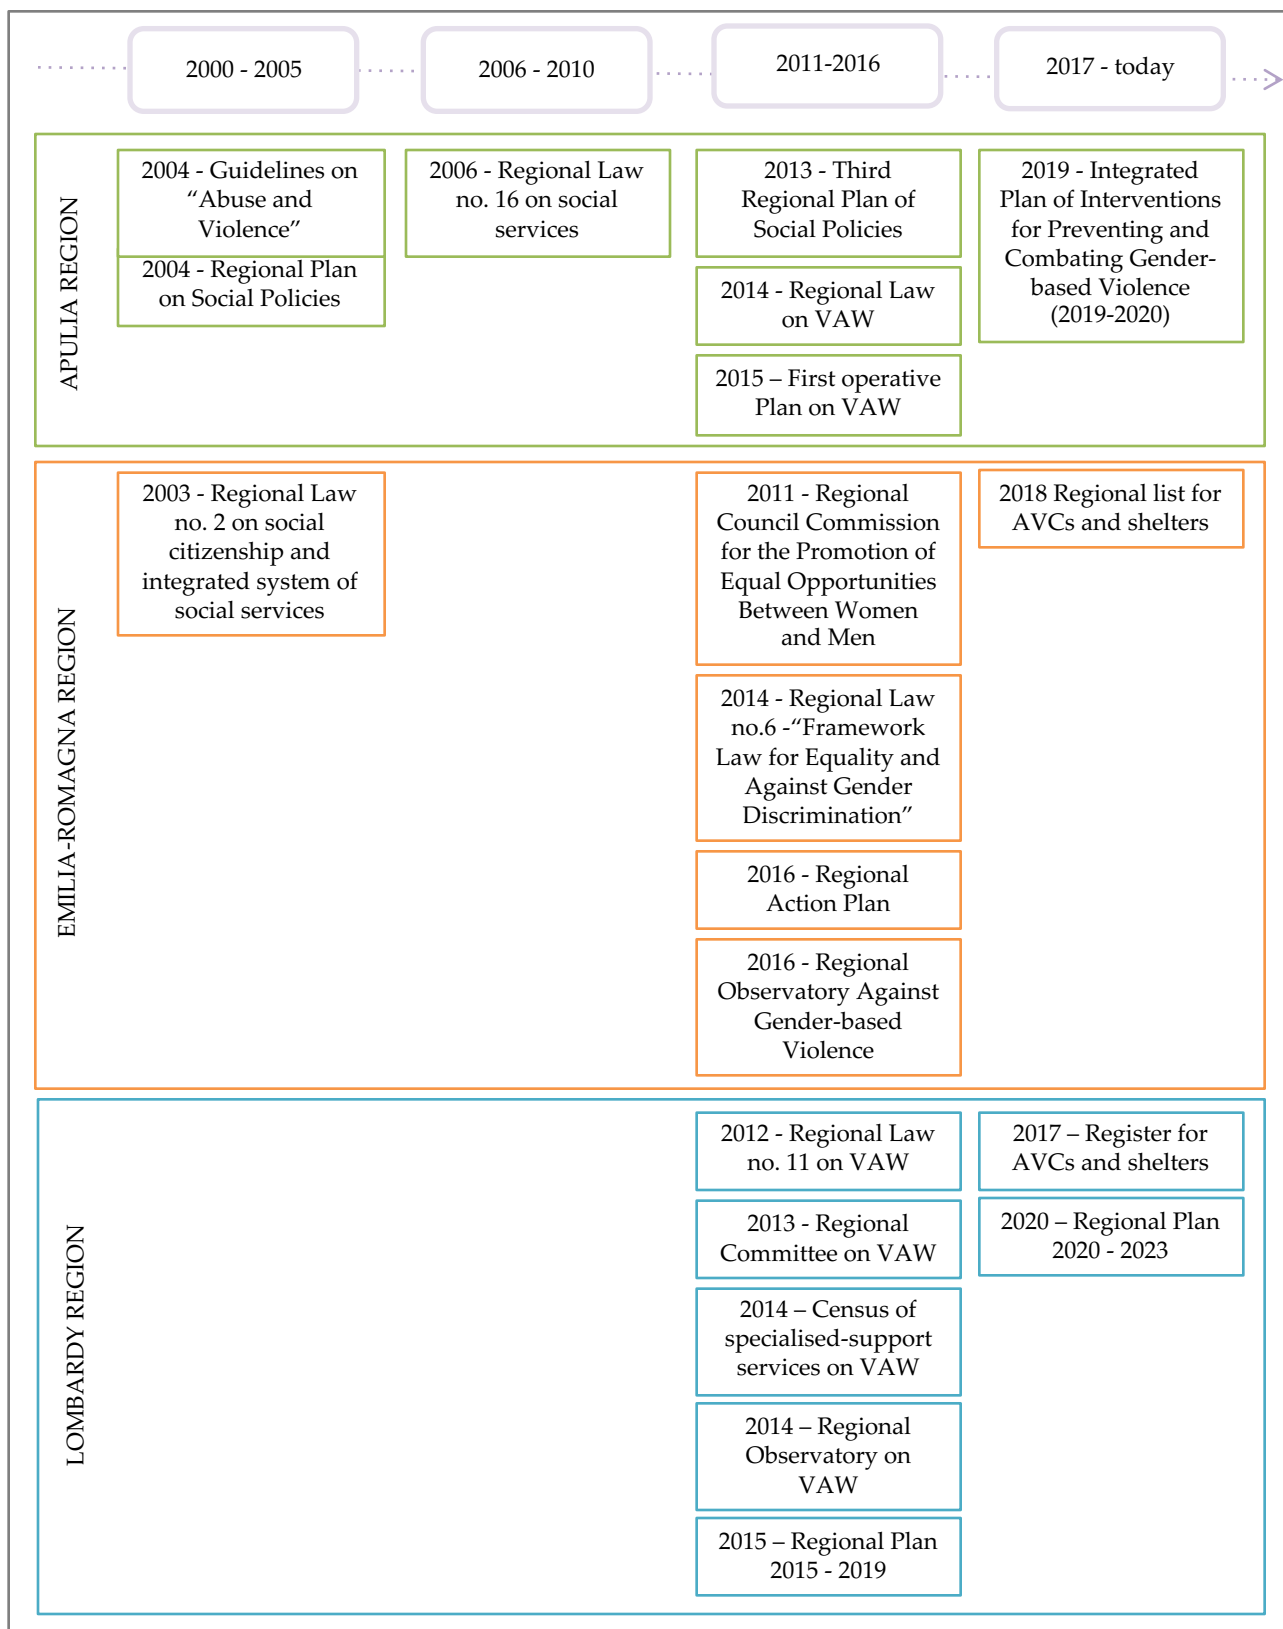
2000 - 2005

2006 - 2010

2011-2016

2017 - today

APULIA REGION

2004 - Guidelines on "Abuse and Violence"

2004 - Regional Plan on Social Policies

2006 - Regional Law no. 16 on social services

2013 - Third Regional Plan of Social Policies

2014 - Regional Law on VAW

2015 – First operative Plan on VAW

2019 - Integrated Plan of Interventions for Preventing and Combating Gender-based Violence (2019-2020)

EMILIA-ROMAGNA REGION

2003 - Regional Law no. 2 on social citizenship and integrated system of social services

2011 - Regional Council Commission for the Promotion of Equal Opportunities Between Women and Men

2014 - Regional Law no.6 -"Framework Law for Equality and Against Gender Discrimination"

2016 - Regional Action Plan

2016 - Regional Observatory Against Gender-based Violence

2018 Regional list for AVCs and shelters

LOMBARDY REGION

2012 - Regional Law no. 11 on VAW

2013 - Regional Committee on VAW

2014 – Census of specialised-support services on VAW

2014 – Regional Observatory on VAW

2015 – Regional Plan 2015 - 2019

2017 – Register for AVCs and shelters

2020 – Regional Plan 2020 - 2023